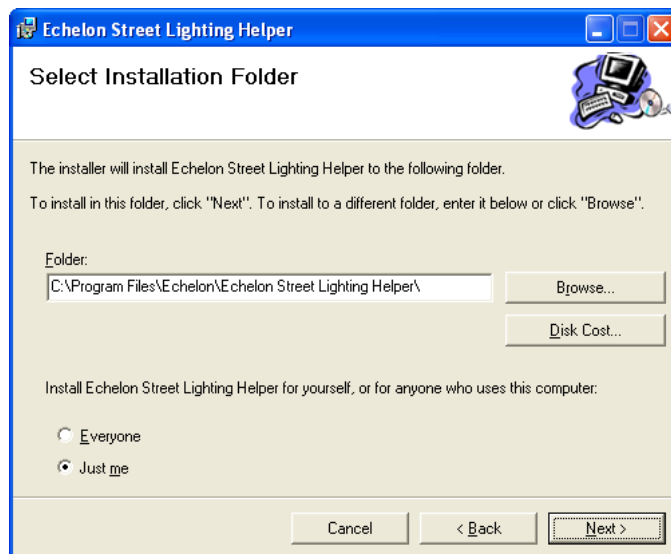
Echelon Street Lighting Helper

Select Installation Folder

The installer will install Echelon Street Lighting Helper to the following folder.

To install in this folder, click "Next". To install to a different folder, enter it below or click "Browse".

Folder:

C:\Program Files\Echelon\Echelon Street Lighting Helper\

Browse...

Disk Cost...

Install Echelon Street Lighting Helper for yourself, or for anyone who uses this computer:

Everyone

Just me

Cancel

< Back

Next >